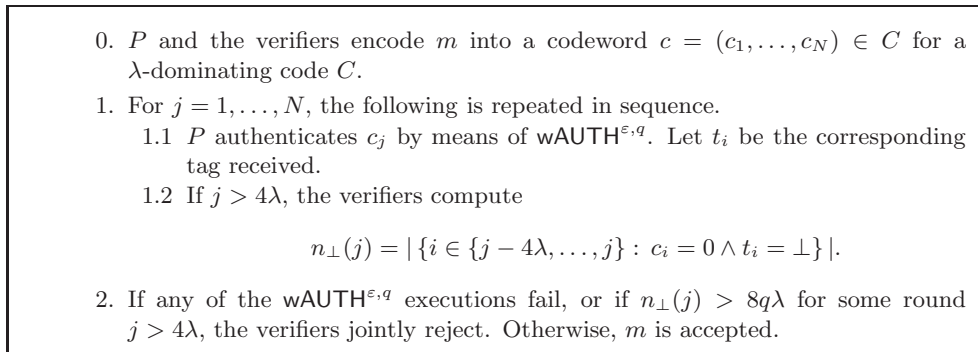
0. $P$ and the verifiers encode $m$ into a codeword $c = (c_1, \ldots, c_N) \in C$ for a $\lambda$-dominating code $C$.

1. For $j = 1, \ldots, N$, the following is repeated in sequence.

1.1 $P$ authenticates $c_j$ by means of $\mathsf{wAUTH}^{\varepsilon,q}$. Let $t_i$ be the corresponding tag received.

1.2 If $j > 4\lambda$, the verifiers compute

$$n_\perp(j) = |\{i \in \{j-4\lambda, \ldots, j\} : c_i = 0 \wedge t_i = \perp\}|.$$

2. If any of the $\mathsf{wAUTH}^{\varepsilon,q}$ executions fail, or if $n_\perp(j) > 8q\lambda$ for some round $j > 4\lambda$, the verifiers jointly reject. Otherwise, $m$ is accepted.